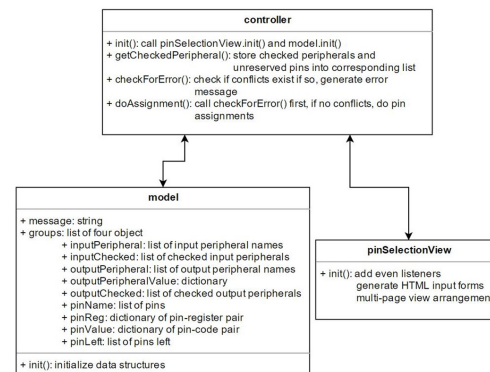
controller

+ init(): call pinSelectionView.init() and model.init()
+ getCheckedPeripheral(): store checked peripherals and unreserved pins into corresponding list
+ checkForError(): check if conflicts exist if so, generate error message
+ doAssignment(): call checkForError() first, if no conflicts, do pin assignments

model

+ message: string
+ groups: list of four object
+ inputPeripheral: list of input peripheral names
+ inputChecked: list of checked input peripherals
+ outputPeripheral: list of output peripheral names
+ outputPeripheralValue: dictionary
+ outputChecked: list of checked output peripherals
+ pinName: list of pins
+ pinReg: dictionary of pin-register pair
+ pinValue: dictionary of pin-code pair
+ pinLeft: list of pins left

+ init(): initialize data structures

pinSelectionView

+ init(): add even listeners
generate HTML input forms
multi-page view arrangemen